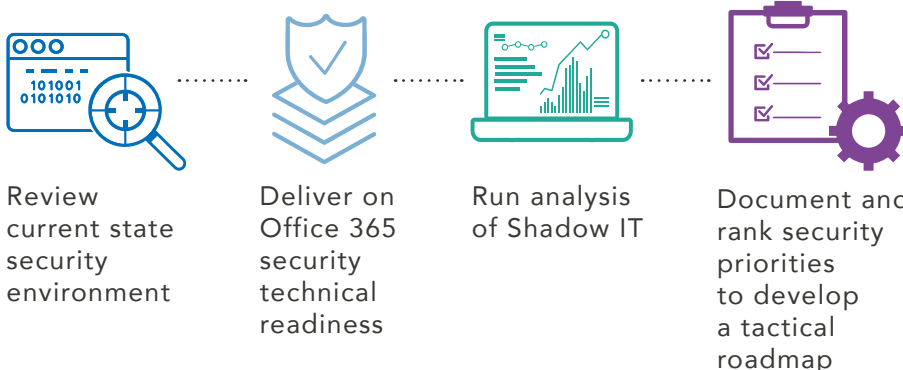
101001
0101010

Review current state security environment

Deliver on Office 365 security technical readiness

Run analysis of Shadow IT

Document and rank security priorities to develop a tactical roadmap